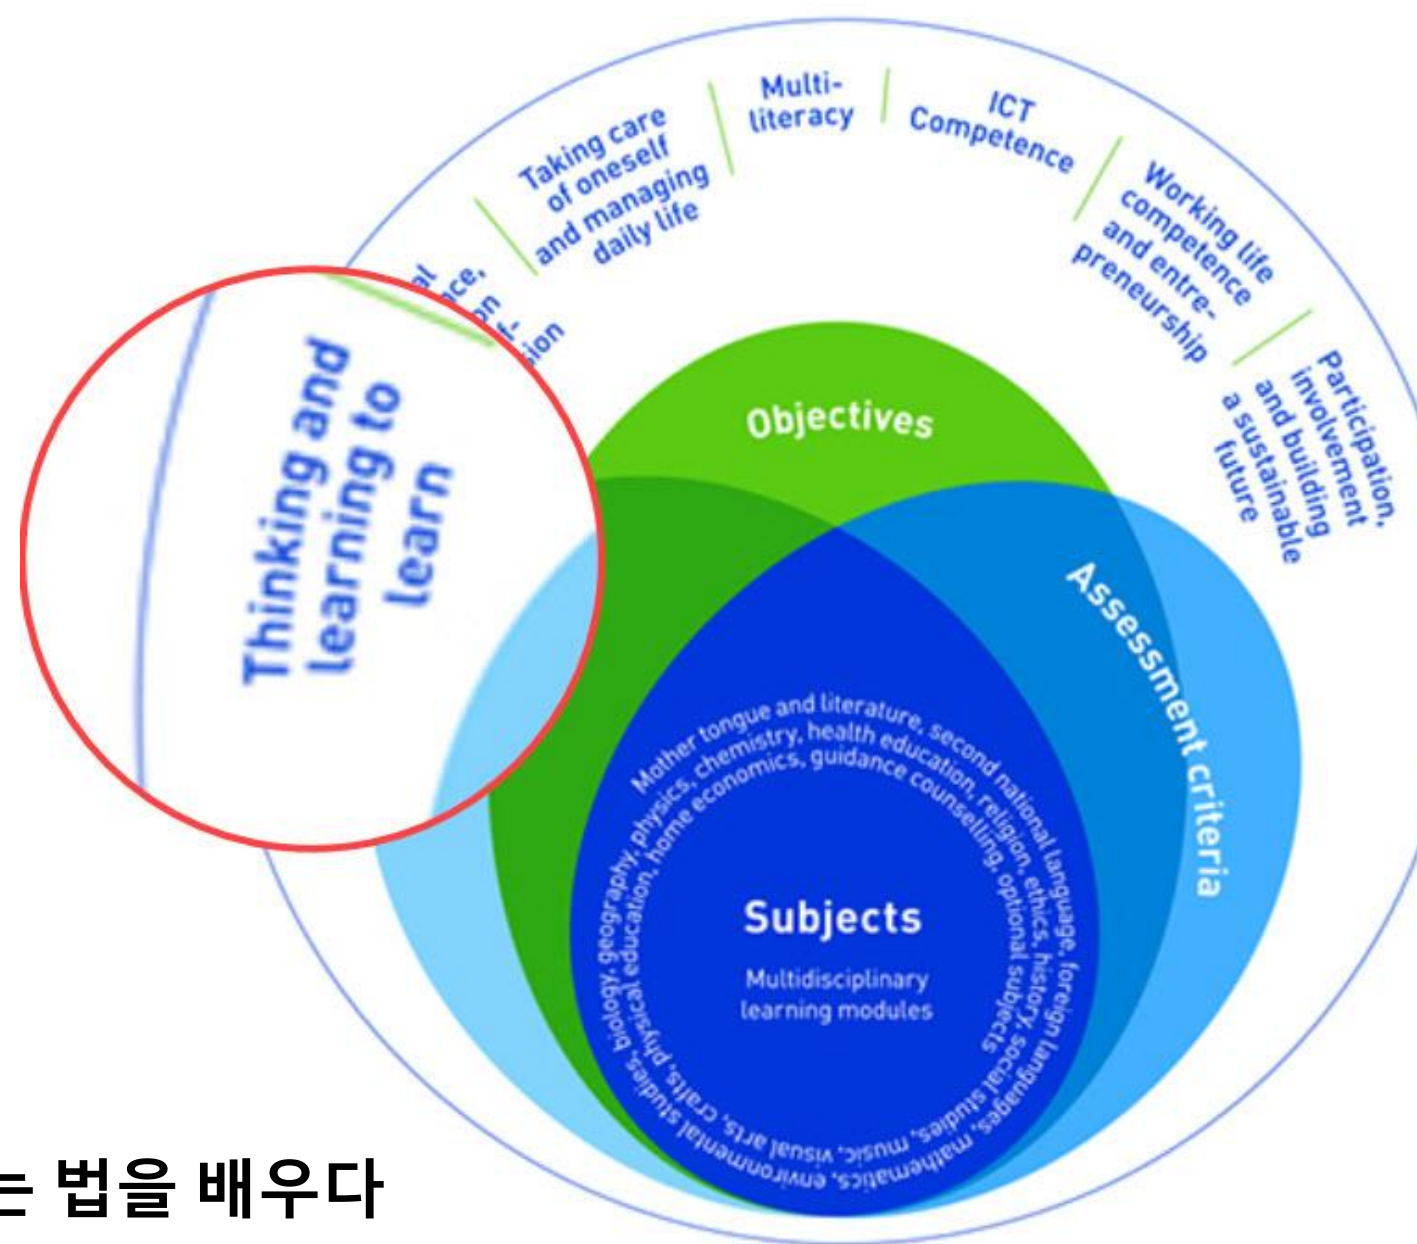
Thinking and learning to learn

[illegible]al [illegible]ce, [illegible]on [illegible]t-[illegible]ion

Taking care of oneself and managing daily life

Multi-literacy

ICT Competence

Working life competence and entre-preneurship

Participation, involvement and building a sustainable future

Objectives

Assessment criteria

Mother tongue and literature, second national language, foreign languages, mathematics, environmental studies, biology, geography, physics, chemistry, health education, religion, ethics, history, social studies, music, visual arts, crafts, physical education, home economics, guidance counselling, optional subjects

Subjects

Multidisciplinary learning modules

는 법을 배우다